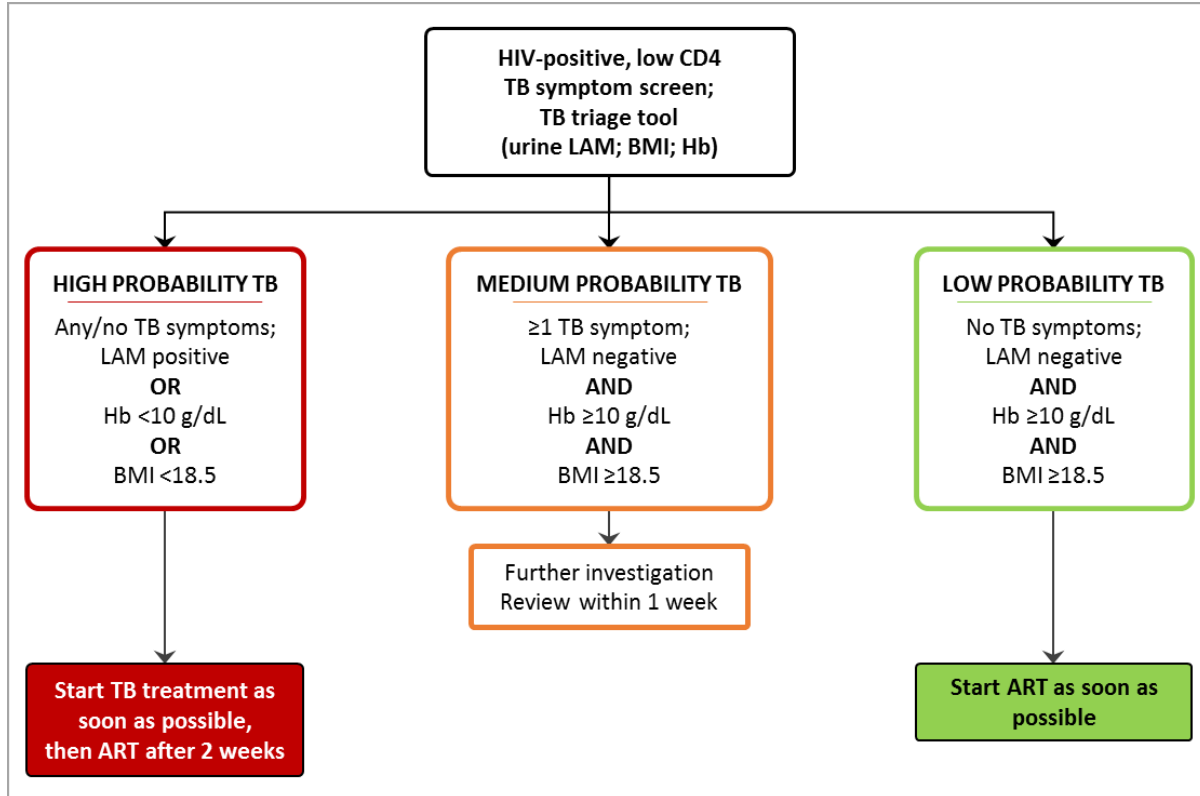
HIV-positive, low CD4
TB symptom screen;
TB triage tool
(urine LAM; BMI; Hb)

HIGH PROBABILITY TB

Any/no TB symptoms;
LAM positive
OR
Hb <10 g/dL
OR
BMI <18.5

Start TB treatment as soon as possible, then ART after 2 weeks

MEDIUM PROBABILITY TB

≥1 TB symptom;
LAM negative
AND
Hb ≥10 g/dL
AND
BMI ≥18.5

Further investigation
Review within 1 week

LOW PROBABILITY TB

No TB symptoms;
LAM negative
AND
Hb ≥10 g/dL
AND
BMI ≥18.5

Start ART as soon as possible